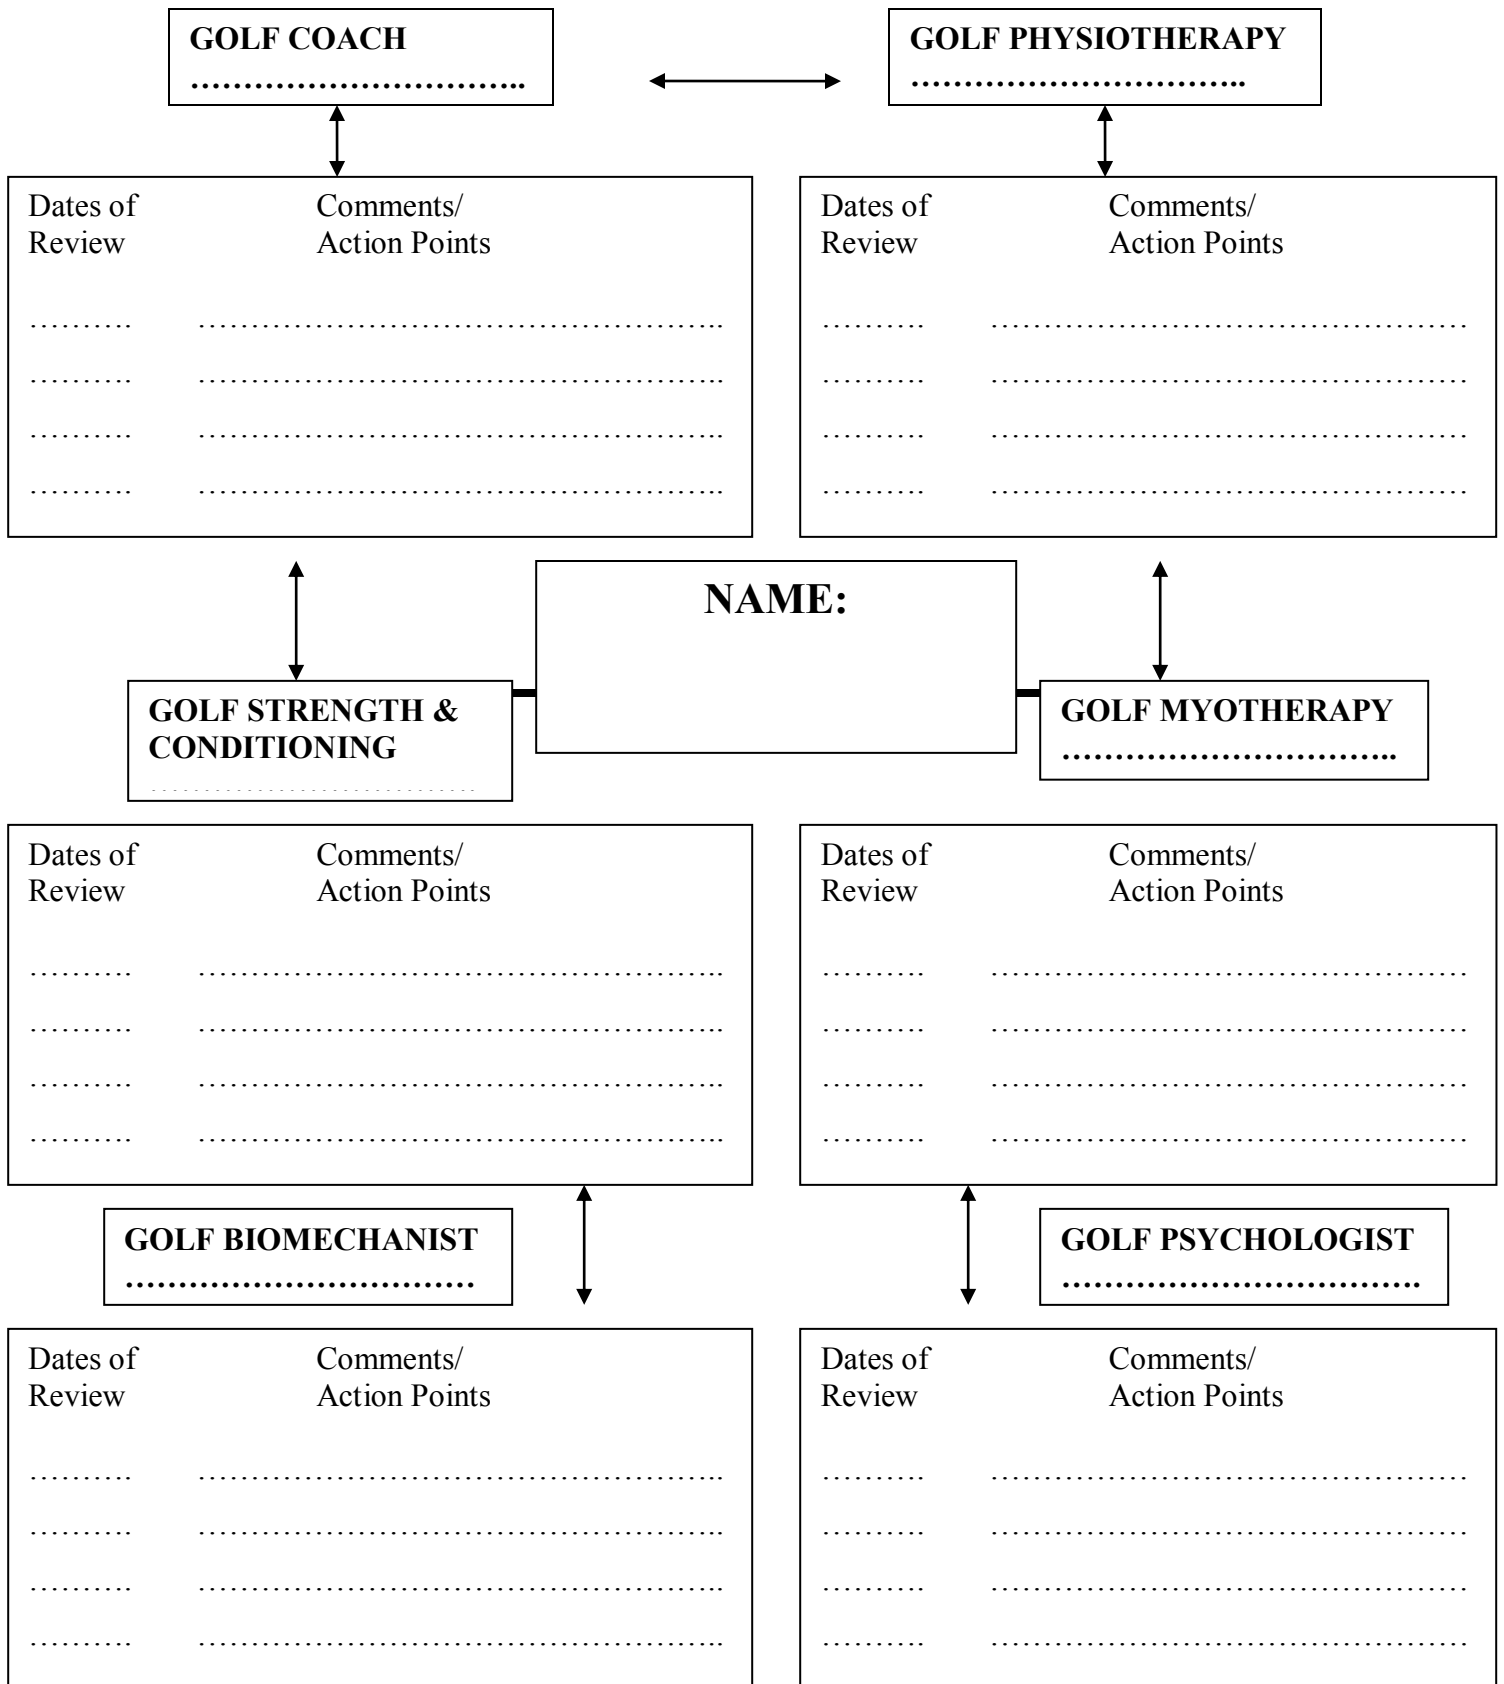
GOLF COACH
………………………………

GOLF PHYSIOTHERAPY
………………………………

Dates of Review Comments/ Action Points

………. ……………………………………………
………. ……………………………………………
………. ……………………………………………
………. ……………………………………………

Dates of Review Comments/ Action Points

………. ……………………………………………
………. ……………………………………………
………. ……………………………………………
………. ……………………………………………

NAME:

GOLF STRENGTH & CONDITIONING
………………………………

GOLF MYOTHERAPY
………………………………

Dates of Review Comments/ Action Points

………. ……………………………………………
………. ……………………………………………
………. ……………………………………………
………. ……………………………………………

Dates of Review Comments/ Action Points

………. ……………………………………………
………. ……………………………………………
………. ……………………………………………
………. ……………………………………………

GOLF BIOMECHANIST
………………………………

GOLF PSYCHOLOGIST
………………………………

Dates of Review Comments/ Action Points

………. ……………………………………………
………. ……………………………………………
………. ……………………………………………
………. ……………………………………………

Dates of Review Comments/ Action Points

………. ……………………………………………
………. ……………………………………………
………. ……………………………………………
………. ……………………………………………